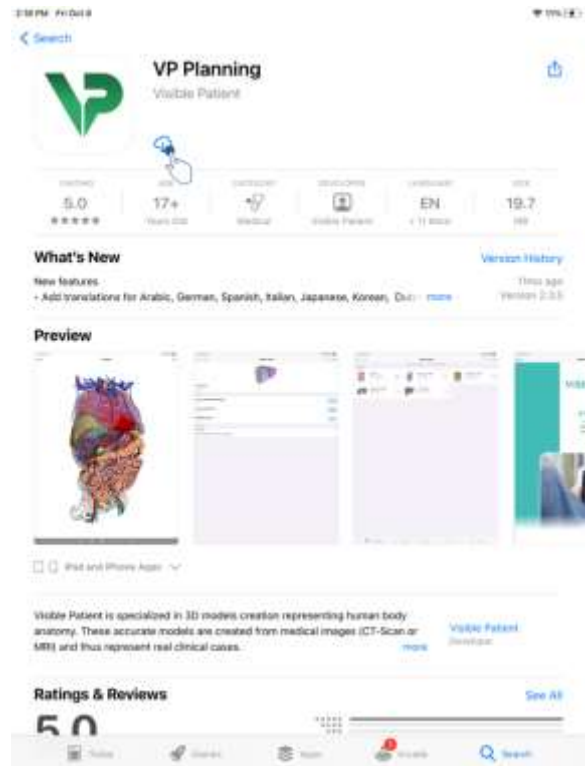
2:18 PM Fri Oct 8

< Search

VP Planning

Visible Patient

| RATING | AGE | CATEGORY | DEVELOPER | LANGUAGE | SIZE |
|---|---|---|---|---|---|
| 5.0 | 17+ | | | EN | 19.7 |
| ★★★★★ | Years Old | Medical | Visible Patient | + 11 More | MB |

What's New

Version History

New features

- Add translations for Arabic, German, Spanish, Italian, Japanese, Korean, Du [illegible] more

Version 2.3.0

Preview

iPad and iPhone Apps

Visible Patient is specialized in 3D models creation representing human body anatomy. These accurate models are created from medical images (CT-Scan or MRI) and thus represent real clinical cases.

more

Visible Patient

Developer

Ratings & Reviews

See All

5.0

Today

Games

Apps

Arcade

Search